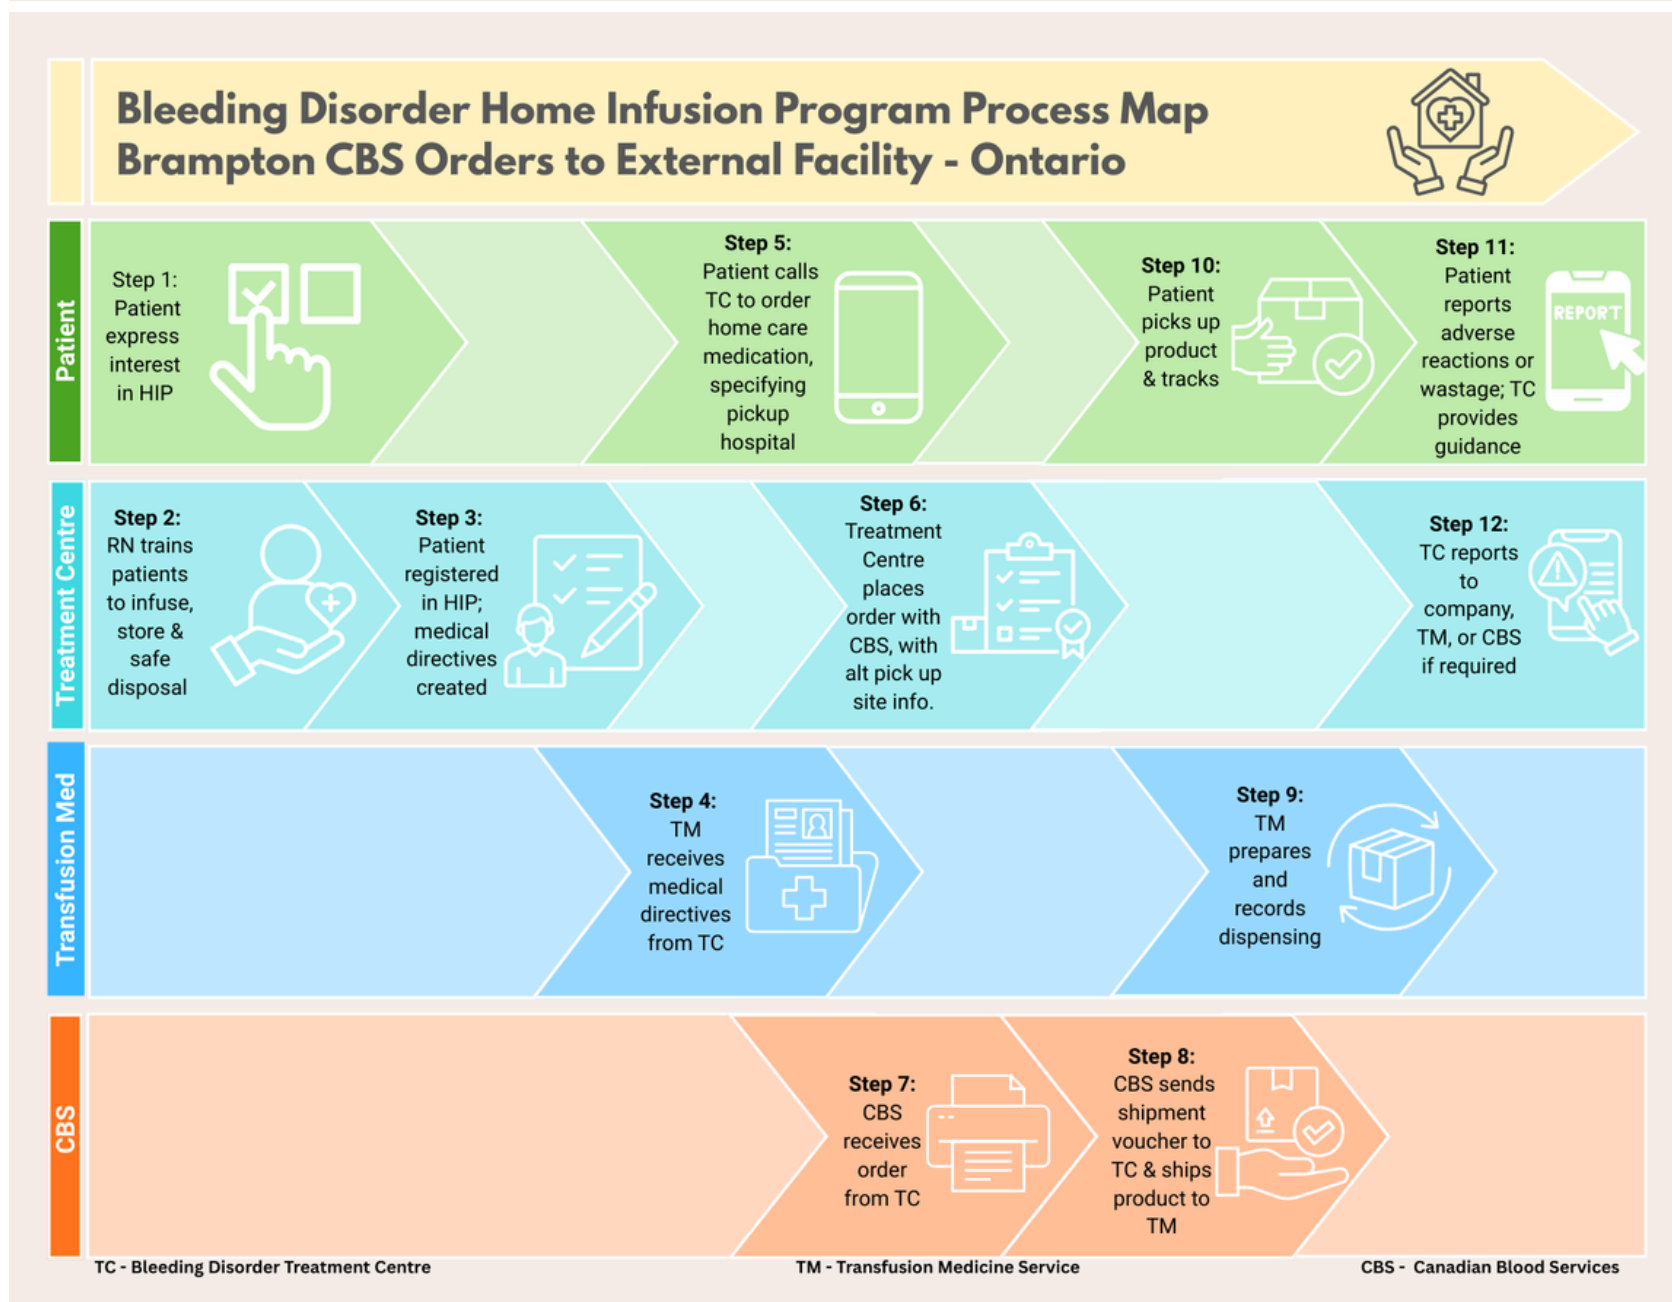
Bleeding Disorder Home Infusion Program Process Map
Brampton CBS Orders to External Facility - Ontario

Patient

Step 1: Patient express interest in HIP

Step 5: Patient calls TC to order home care medication, specifying pickup hospital

Step 10: Patient picks up product & tracks

Step 11: Patient reports adverse reactions or wastage; TC provides guidance

REPORT

Treatment Centre

Step 2: RN trains patients to infuse, store & safe disposal

Step 3: Patient registered in HIP; medical directives created

Step 6: Treatment Centre places order with CBS, with alt pick up site info.

Step 12: TC reports to company, TM, or CBS if required

Transfusion Med

Step 4: TM receives medical directives from TC

Step 9: TM prepares and records dispensing

CBS

Step 7: CBS receives order from TC

Step 8: CBS sends shipment voucher to TC & ships product to TM

TC - Bleeding Disorder Treatment Centre
TM - Transfusion Medicine Service
CBS - Canadian Blood Services